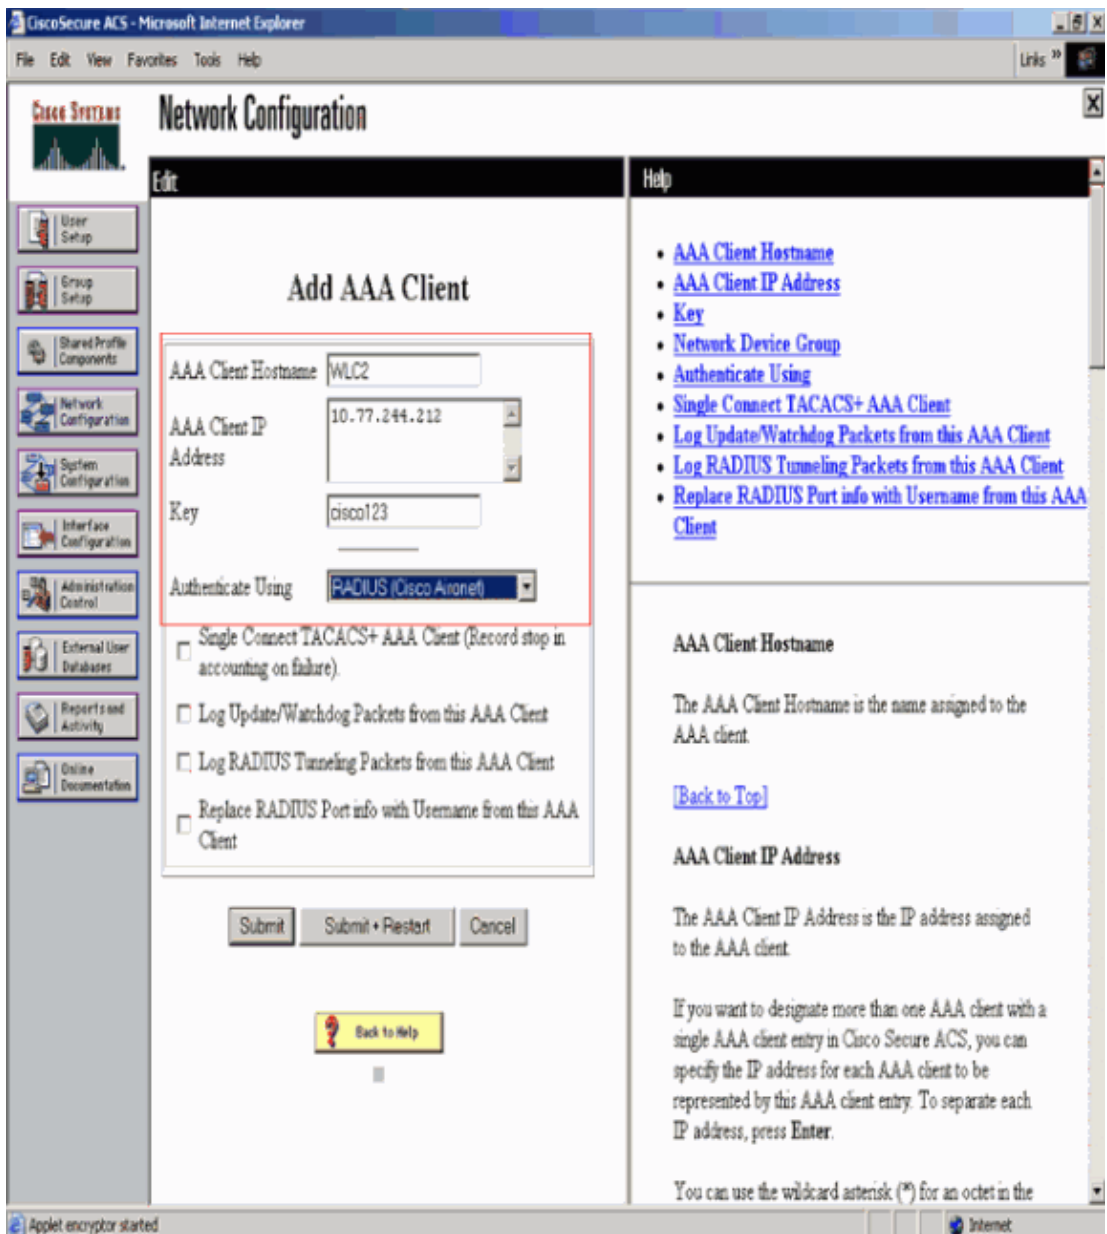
CiscoSecure ACS - Microsoft Internet Explorer

File Edit View Favorites Tools Help

Links »

Cisco Systems

Network Configuration

User Setup

Group Setup

Shared Profile Components

Network Configuration

System Configuration

Interface Configuration

Administration Control

External User Databases

Reports and Activity

Online Documentation

Edit

Add AAA Client

AAA Client Hostname WLC2

AAA Client IP Address 10.77.244.212

Key cisco123

Authenticate Using RADIUS (Cisco Aironet)

Single Connect TACACS+ AAA Client (Record stop in accounting on failure).

Log Update/Watchdog Packets from this AAA Client

Log RADIUS Tunneling Packets from this AAA Client

Replace RADIUS Port info with Username from this AAA Client

Submit Submit + Restart Cancel

Back to Help

Help

• AAA Client Hostname
• AAA Client IP Address
• Key
• Network Device Group
• Authenticate Using
• Single Connect TACACS+ AAA Client
• Log Update/Watchdog Packets from this AAA Client
• Log RADIUS Tunneling Packets from this AAA Client
• Replace RADIUS Port info with Username from this AAA Client

AAA Client Hostname

The AAA Client Hostname is the name assigned to the AAA client.

[Back to Top]

AAA Client IP Address

The AAA Client IP Address is the IP address assigned to the AAA client.

If you want to designate more than one AAA client with a single AAA client entry in Cisco Secure ACS, you can specify the IP address for each AAA client to be represented by this AAA client entry. To separate each IP address, press Enter.

You can use the wildcard asterisk (*) for an octet in the

Applet encryptor started

Internet